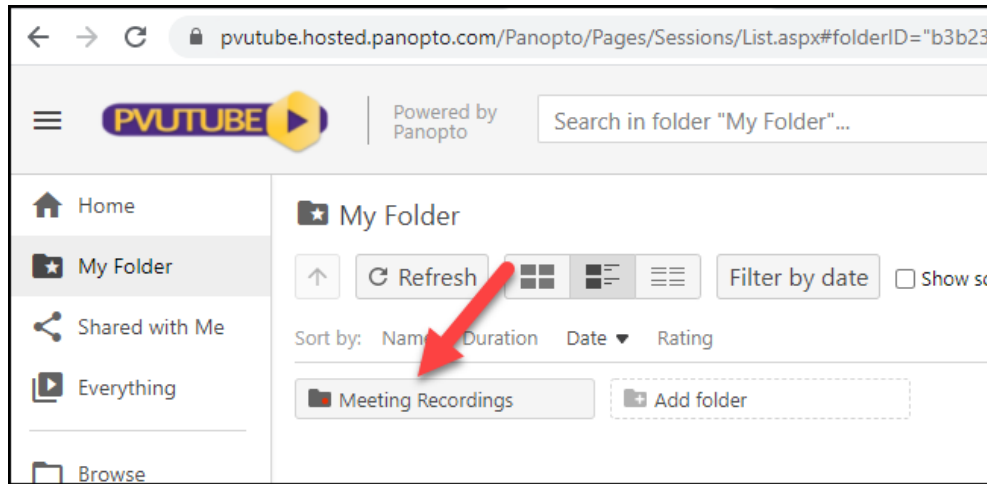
pvutube.hosted.panopto.com/Panopto/Pages/Sessions/List.aspx#folderID="b3b23

PVUTUBE

Powered by Panopto

Search in folder "My Folder"...

Home

My Folder

Shared with Me

Everything

Browse

My Folder

Refresh

Filter by date

Show so

Sort by: Name Duration Date Rating

Meeting Recordings

Add folder